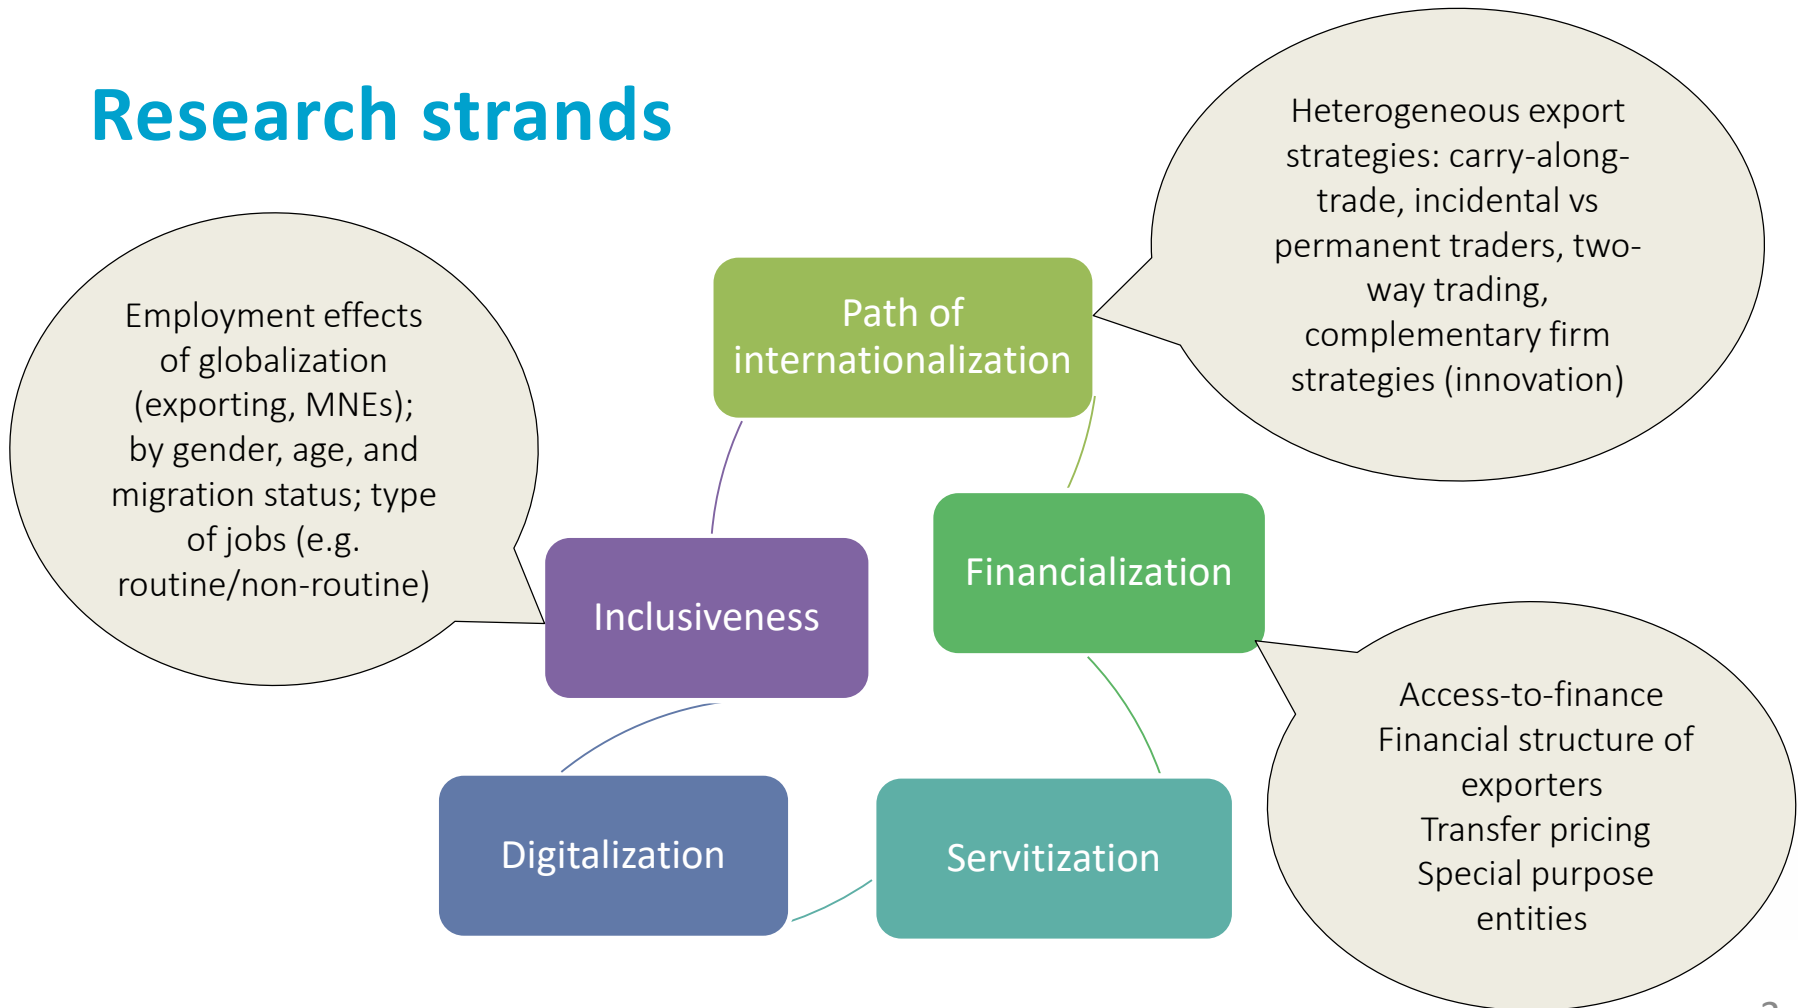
Research strands

Employment effects of globalization (exporting, MNEs); by gender, age, and migration status; type of jobs (e.g. routine/non-routine)

Path of internationalization

Heterogeneous export strategies: carry-along-trade, incidental vs permanent traders, two-way trading, complementary firm strategies (innovation)

Inclusiveness

Financialization

Access-to-finance
Financial structure of exporters
Transfer pricing
Special purpose entities

Digitalization

Servitization